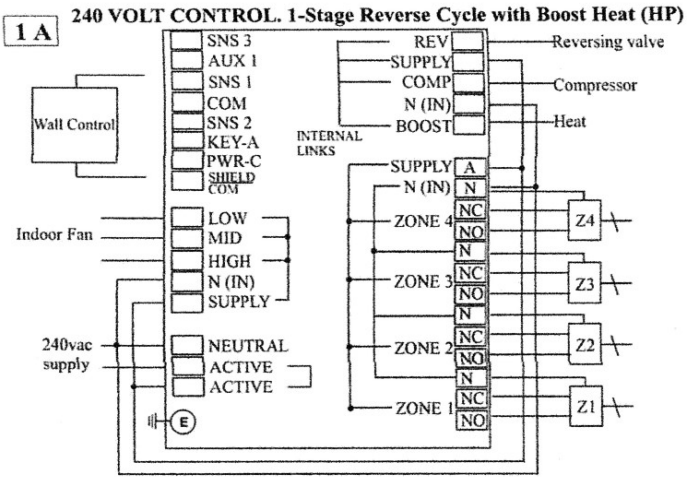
1 A

240 VOLT CONTROL. 1-Stage Reverse Cycle with Boost Heat (HP)

Wall Control

SNS 3
AUX 1
SNS 1
COM
SNS 2
KEY-A
PWR-C
SHIELD COM

REV
SUPPLY
COMP
N (IN)
BOOST

Reversing valve
Compressor
Heat

INTERNAL LINKS

Indoor Fan

LOW
MID
HIGH
N (IN)
SUPPLY

240vac supply

NEUTRAL
ACTIVE
ACTIVE

E

SUPPLY A
N (IN) N
ZONE 4 NC NO
N
ZONE 3 NC NO
N
ZONE 2 NC NO
N
ZONE 1 NC NO

Z4
Z3
Z2
Z1